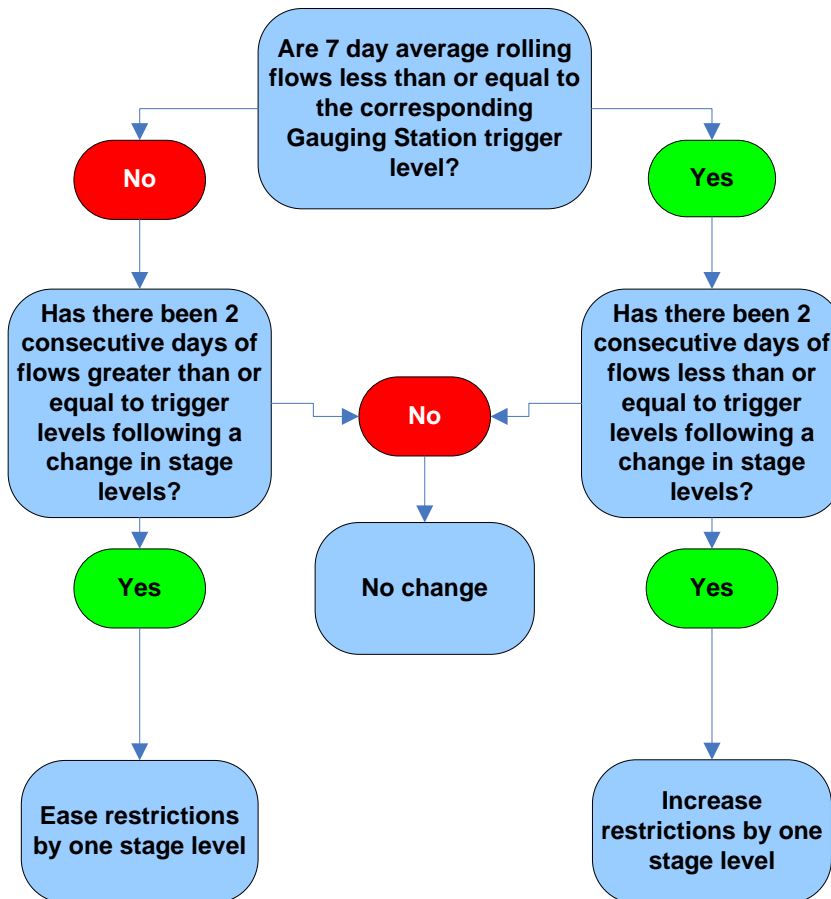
Are 7 day average rolling flows less than or equal to the corresponding Gauging Station trigger level?

No

Yes

Has there been 2 consecutive days of flows greater than or equal to trigger levels following a change in stage levels?

No

Has there been 2 consecutive days of flows less than or equal to trigger levels following a change in stage levels?

Yes

No change

Yes

Ease restrictions by one stage level

Increase restrictions by one stage level